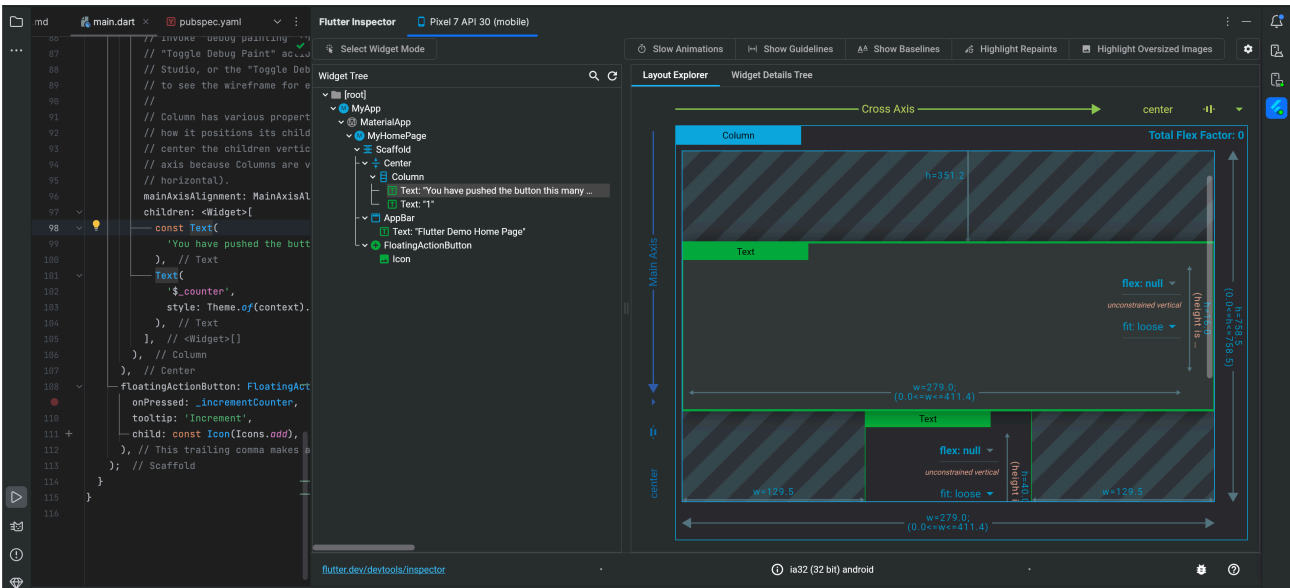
md main.dart × pubspec.yaml ×

86 // Invoke "debug painting" (
87 // "Toggle Debug Paint" acti
88 // Studio, or the "Toggle Deb
89 // to see the wireframe for e
90 //
91 // Column has various propert
92 // how it positions its child
93 // center the children vertic
94 // axis because Columns are v
95 // horizontal).
96 mainAxisAlignment: MainAxisAl
97 children: <Widget>[
98 const Text(
99 'You have pushed the butt
100 ), // Text
101 Text(
102 '$_counter',
103 style: Theme.of(context).
104 ), // Text
105 ], // <Widget>[]
106 ), // Column
107 ), // Center
108 floatingActionButton: FloatingAct
109 onPressed: _incrementCounter,
110 tooltip: 'Increment',
111 child: const Icon(Icons.add),
112 ), // This trailing comma makes a
113 ); // Scaffold
114 }
115 }
116

Flutter Inspector Pixel 7 API 30 (mobile)

Select Widget Mode Slow Animations Show Guidelines Show Baselines Highlight Repaints Highlight Oversized Images

Widget Tree
[root]
MyApp
MaterialApp
MyHomePage
Scaffold
Center
Column
Text: "You have pushed the button this many ...
Text: "1"
AppBar
Text: "Flutter Demo Home Page"
FloatingActionButton
Icon

Layout Explorer Widget Details Tree

Cross Axis center
Column Total Flex Factor: 0
h=351.2
Text
flex: null
unconstrained vertical
fit: loose
h=17.0 (height is ...
w=279.0; (0.0<=w<=411.4)
Main Axis
Text
flex: null
unconstrained vertical
fit: loose
h=40. (height i
w=129.5 w=129.5
w=279.0; (0.0<=w<=411.4)
h=758.5 (0.0<=h<=758.5)
center

flutter.dev/devtools/inspector ia32 (32 bit) android